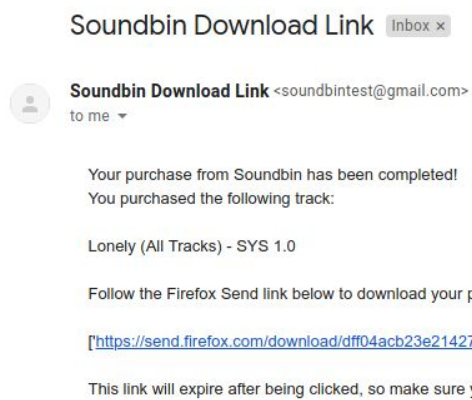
Soundbin Download Link Inbox ×

Soundbin Download Link <soundbintest@gmail.com>
to me

Your purchase from Soundbin has been completed!
You purchased the following track:

Lonely (All Tracks) - SYS 1.0

Follow the Firefox Send link below to download your p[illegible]

['https://send.firefox.com/download/dff04acb23e21427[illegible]

This link will expire after being clicked, so make sure y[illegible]